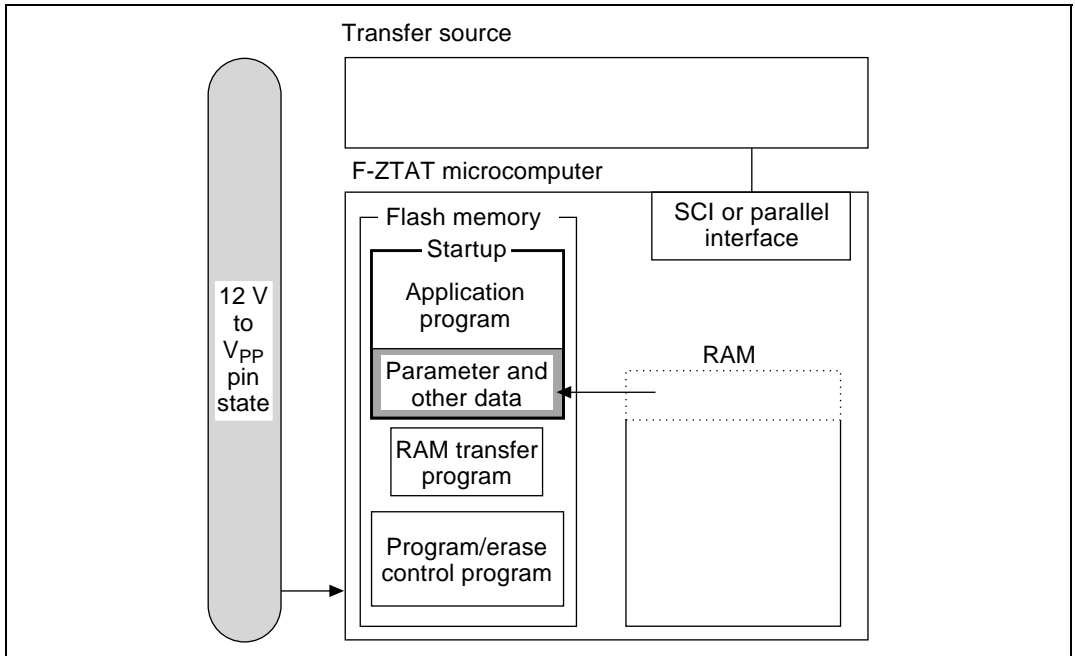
Transfer source

F-ZTAT microcomputer

12 V to $V_{PP}$ pin state

Flash memory

SCI or parallel interface

Startup

Application program

Parameter and other data

RAM

RAM transfer program

Program/erase control program